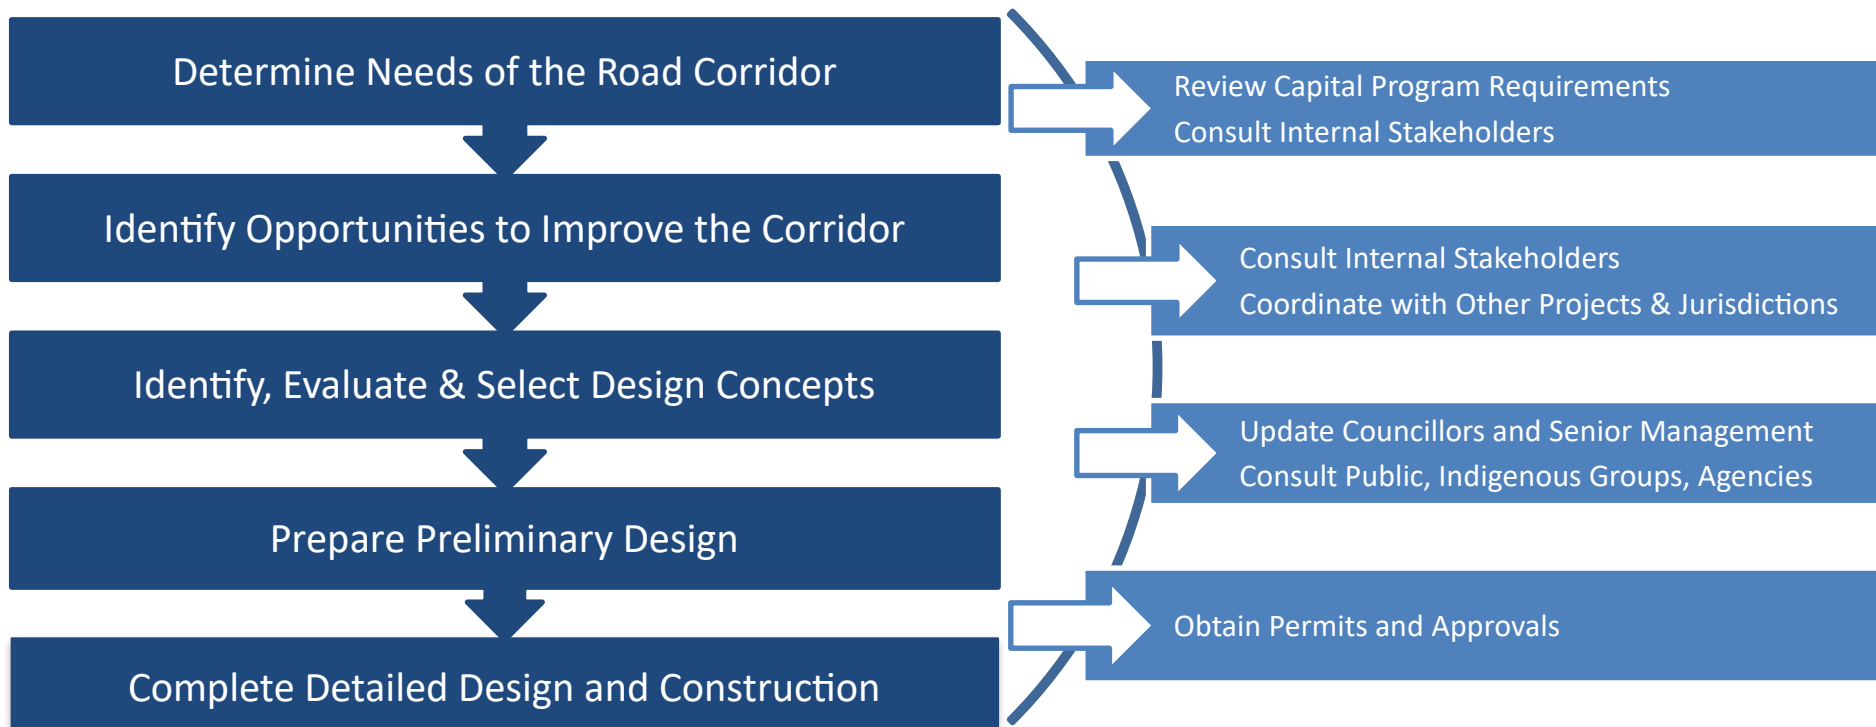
Determine Needs of the Road Corridor

Identify Opportunities to Improve the Corridor

Identify, Evaluate & Select Design Concepts

Prepare Preliminary Design

Complete Detailed Design and Construction

Review Capital Program Requirements
Consult Internal Stakeholders

Consult Internal Stakeholders
Coordinate with Other Projects & Jurisdictions

Update Councillors and Senior Management
Consult Public, Indigenous Groups, Agencies

Obtain Permits and Approvals